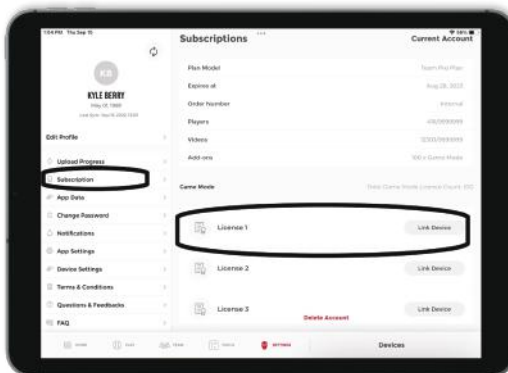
1:04 PM Thu Sep 15

KB

KYLE BERRY

Edit Profile

Upload Progress

Subscription

App Data

Change Password

Notifications

App Settings

Device Settings

Terms & Conditions

Questions & Feedbacks

FAQ

Subscriptions

Current Account

Plan Model

Team Pro Plan

Expires at

Order Number

Internal

Players

Videos

Add-ons

Game Mode

License 1

Link Device

License 2

Link Device

License 3

Link Device

Delete Account

SETTINGS

Devices